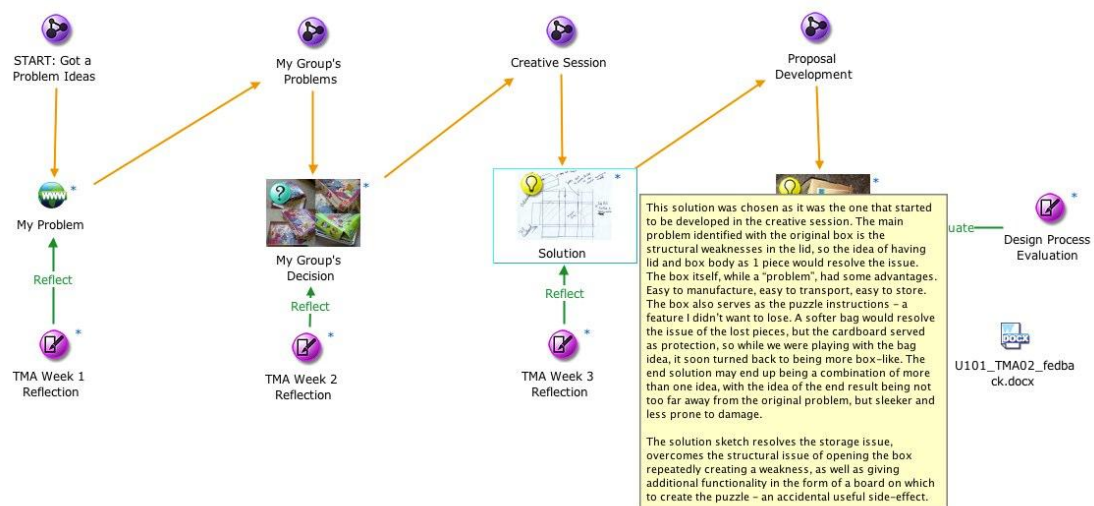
START: Got a Problem Ideas

My Group's Problems

Creative Session

Proposal Development

My Problem

Reflect

TMA Week 1 Reflection

My Group's Decision

Reflect

TMA Week 2 Reflection

Solution

Reflect

TMA Week 3 Reflection

This solution was chosen as it was the one that started to be developed in the creative session. The main problem identified with the original box is the structural weaknesses in the lid, so the idea of having lid and box body as 1 piece would resolve the issue. The box itself, while a "problem", had some advantages. Easy to manufacture, easy to transport, easy to store. The box also serves as the puzzle instructions - a feature I didn't want to lose. A softer bag would resolve the issue of the lost pieces, but the cardboard served as protection, so while we were playing with the bag idea, it soon turned back to being more box-like. The end solution may end up being a combination of more than one idea, with the idea of the end result being not too far away from the original problem, but sleeker and less prone to damage.

The solution sketch resolves the storage issue, overcomes the structural issue of opening the box repeatedly creating a weakness, as well as giving additional functionality in the form of a board on which to create the puzzle - an accidental useful side-effect.

uate

Design Process Evaluation

DOCX

U101_TMA02_fedback.docx